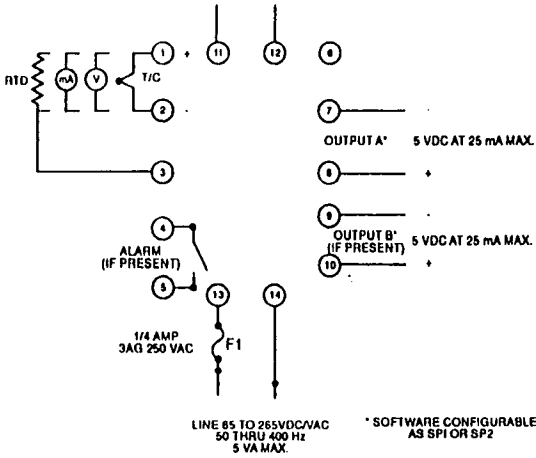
RTD
mA
V
T/C
1
+
11
12
6
2
-
7
-
OUTPUT A*
5 VDC AT 25 mA MAX.
3
8
+
9
-
4
OUTPUT B*
(IF PRESENT)
5 VDC AT 25 mA MAX.
ALARM
(IF PRESENT)
10
+
5
13
14
1/4 AMP
3AG 250 VAC
F1
LINE 85 TO 265VDC/VAC
50 THRU 400 Hz
5 VA MAX.
* SOFTWARE CONFIGURABLE
AS SP1 OR SP2